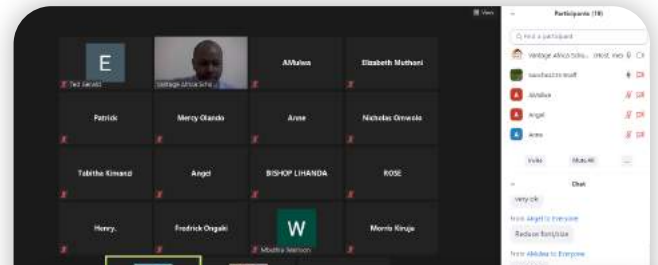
View

Participants (19)

Find a participant

Vantage Africa Scho... (Host, me)

navshoch-mwifi

AMulwa

Angel

Anne

Invite

Mute All

...

Chat

very ok

From Angel to Everyone

Reduce font/size

From AMulwa to Everyone

E

Ted Sevetti

Vantage Africa Scho...

AMulwa

Elizabeth Muthoni

Patrick

Mercy Olando

Anne

Nicholas Omwole

Tabitha Kimani

Angel

BISHOP LIHANDA

ROSE

Henry.

Fredrick Ongaki

W

Mbatha Jemison

Morris Kiruja